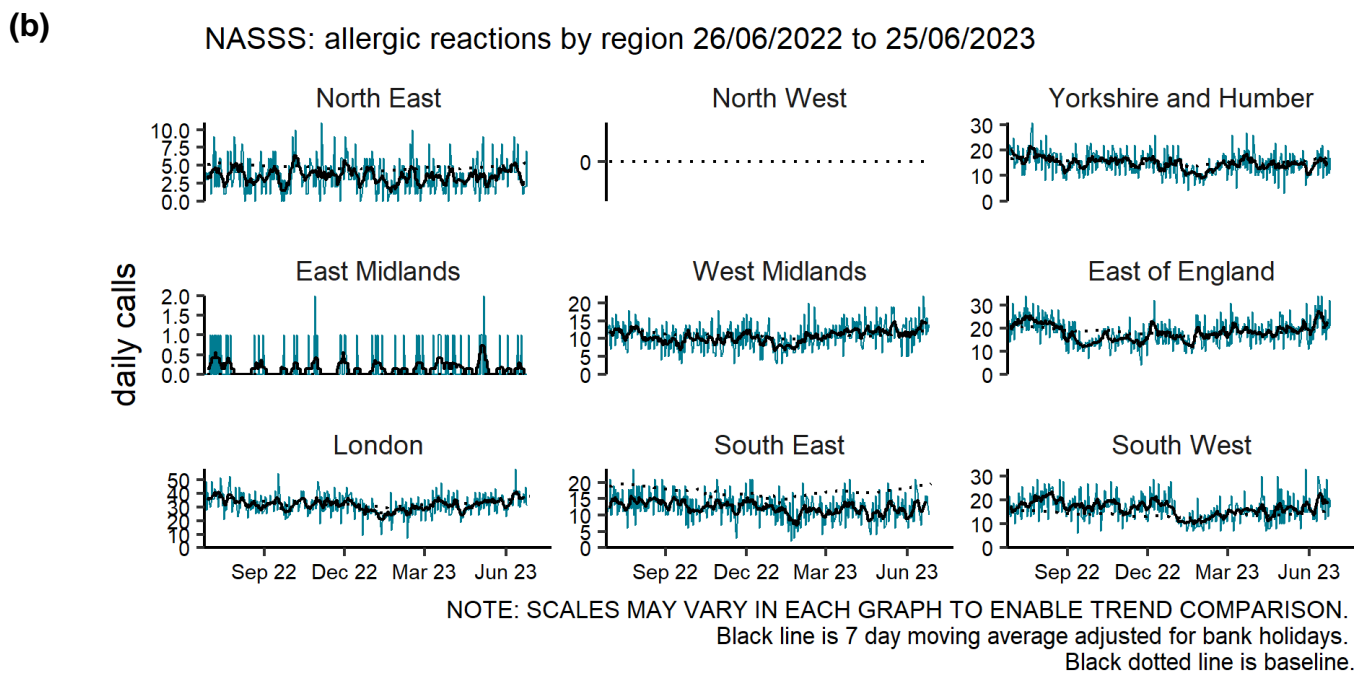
(b)

NASSS: allergic reactions by region 26/06/2022 to 25/06/2023

daily calls

North East
10.0
7.5
5.0
2.5
0.0

North West
0

Yorkshire and Humber
30
20
10
0

East Midlands
2.0
1.5
1.0
0.5
0.0

West Midlands
20
15
10
5
0

East of England
30
20
10
0

London
50
40
30
20
10
0
Sep 22
Dec 22
Mar 23
Jun 23

South East
20
15
10
5
0
Sep 22
Dec 22
Mar 23
Jun 23

South West
30
20
10
0
Sep 22
Dec 22
Mar 23
Jun 23

NOTE: SCALES MAY VARY IN EACH GRAPH TO ENABLE TREND COMPARISON.
Black line is 7 day moving average adjusted for bank holidays.
Black dotted line is baseline.